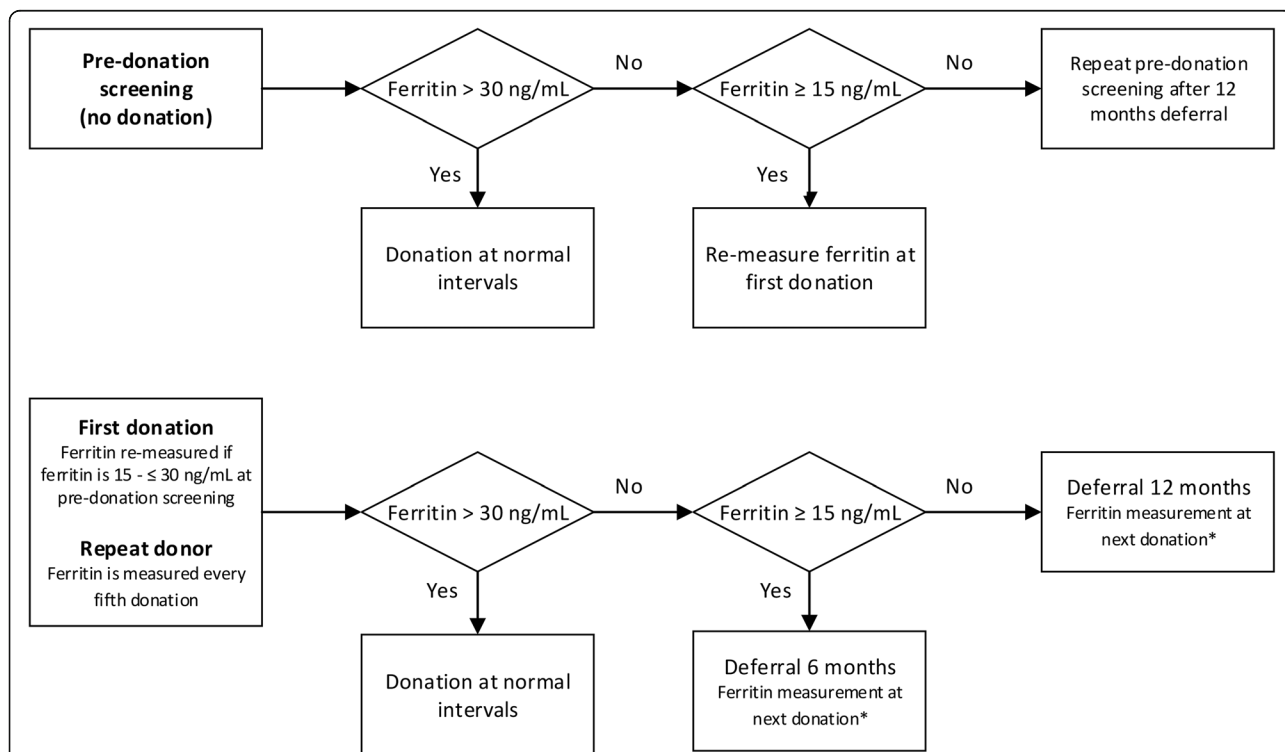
Pre-donation screening (no donation)

Ferritin > 30 ng/mL

No

Ferritin ≥ 15 ng/mL

No

Repeat pre-donation screening after 12 months deferral

Yes

Donation at normal intervals

Yes

Re-measure ferritin at first donation

First donation
Ferritin re-measured if ferritin is 15 - ≤ 30 ng/mL at pre-donation screening

Repeat donor
Ferritin is measured every fifth donation

Ferritin > 30 ng/mL

No

Ferritin ≥ 15 ng/mL

No

Deferral 12 months
Ferritin measurement at next donation*

Yes

Donation at normal intervals

Yes

Deferral 6 months
Ferritin measurement at next donation*